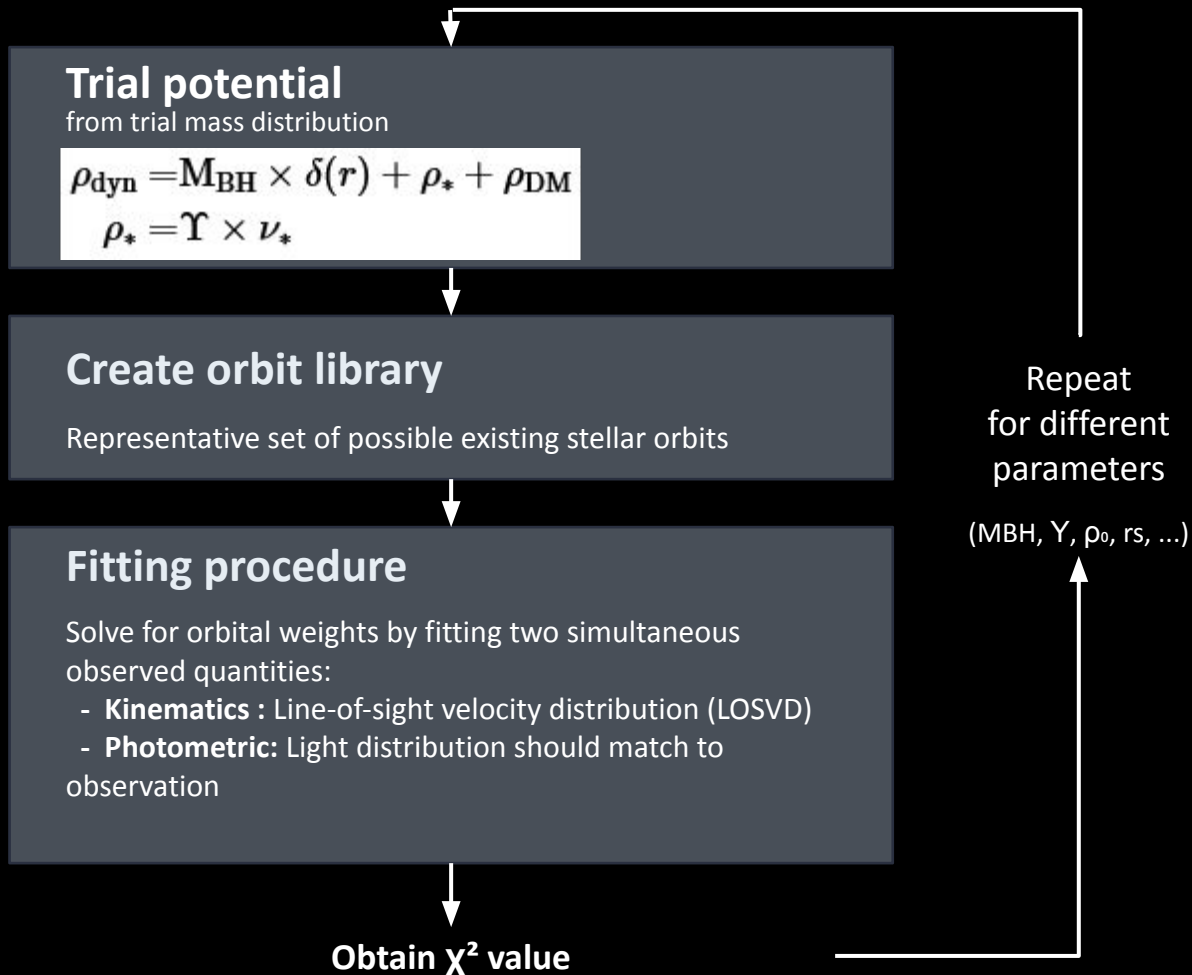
**Trial potential**
from trial mass distribution

$\rho_{\rm dyn} = M_{\rm BH} \times \delta(r) + \rho_* + \rho_{\rm DM}$
$\rho_* = \Upsilon \times \nu_*$

**Create orbit library**

Representative set of possible existing stellar orbits

**Fitting procedure**

Solve for orbital weights by fitting two simultaneous observed quantities:
- **Kinematics :** Line-of-sight velocity distribution (LOSVD)
- **Photometric:** Light distribution should match to observation

**Obtain χ² value**

Repeat for different parameters

(MBH, Υ, ρ₀, rs, ...)